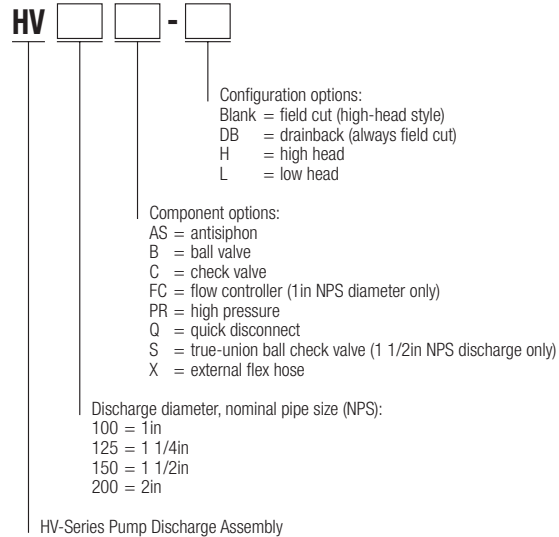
HV [ ] [ ] - [ ]

Configuration options:
Blank = field cut (high-head style)
DB = drainback (always field cut)
H = high head
L = low head

Component options:
AS = antisiphon
B = ball valve
C = check valve
FC = flow controller (1in NPS diameter only)
PR = high pressure
Q = quick disconnect
S = true-union ball check valve (1 1/2in NPS discharge only)
X = external flex hose

Discharge diameter, nominal pipe size (NPS):
100 = 1in
125 = 1 1/4in
150 = 1 1/2in
200 = 2in

HV-Series Pump Discharge Assembly